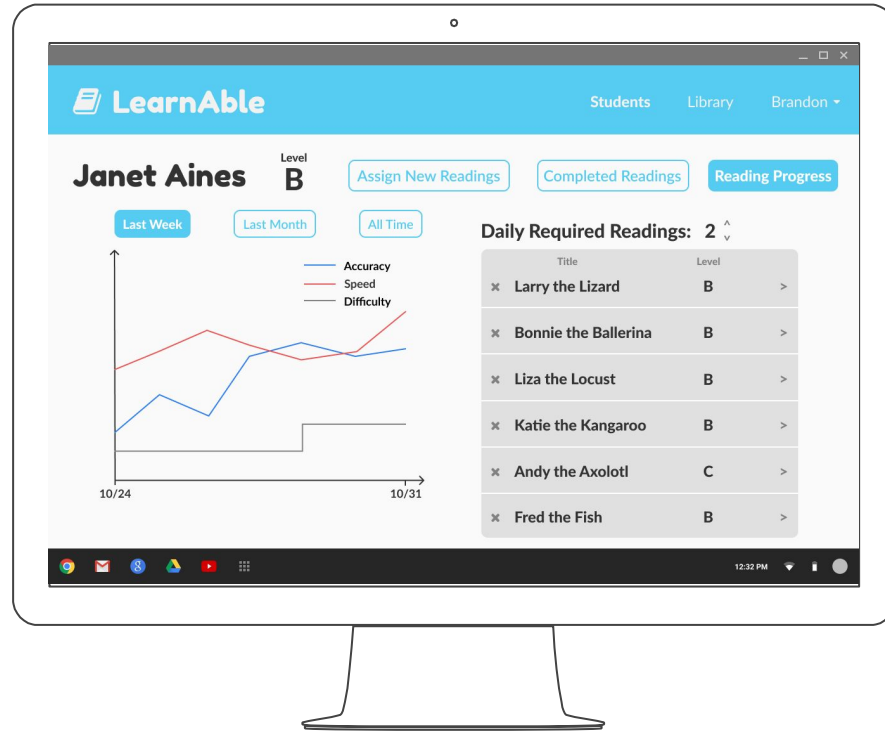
LearnAble

Students Library Brandon

Janet Aines

Level
B

Assign New Readings
Completed Readings
Reading Progress

Last Week
Last Month
All Time

Accuracy
Speed
Difficulty

10/24
10/31

Daily Required Readings: 2

| | Title | Level | |
|---|---|---|---|
| × | Larry the Lizard | B | > |
| × | Bonnie the Ballerina | B | > |
| × | Liza the Locust | B | > |
| × | Katie the Kangaroo | B | > |
| × | Andy the Axolotl | C | > |
| × | Fred the Fish | B | > |

12:32 PM